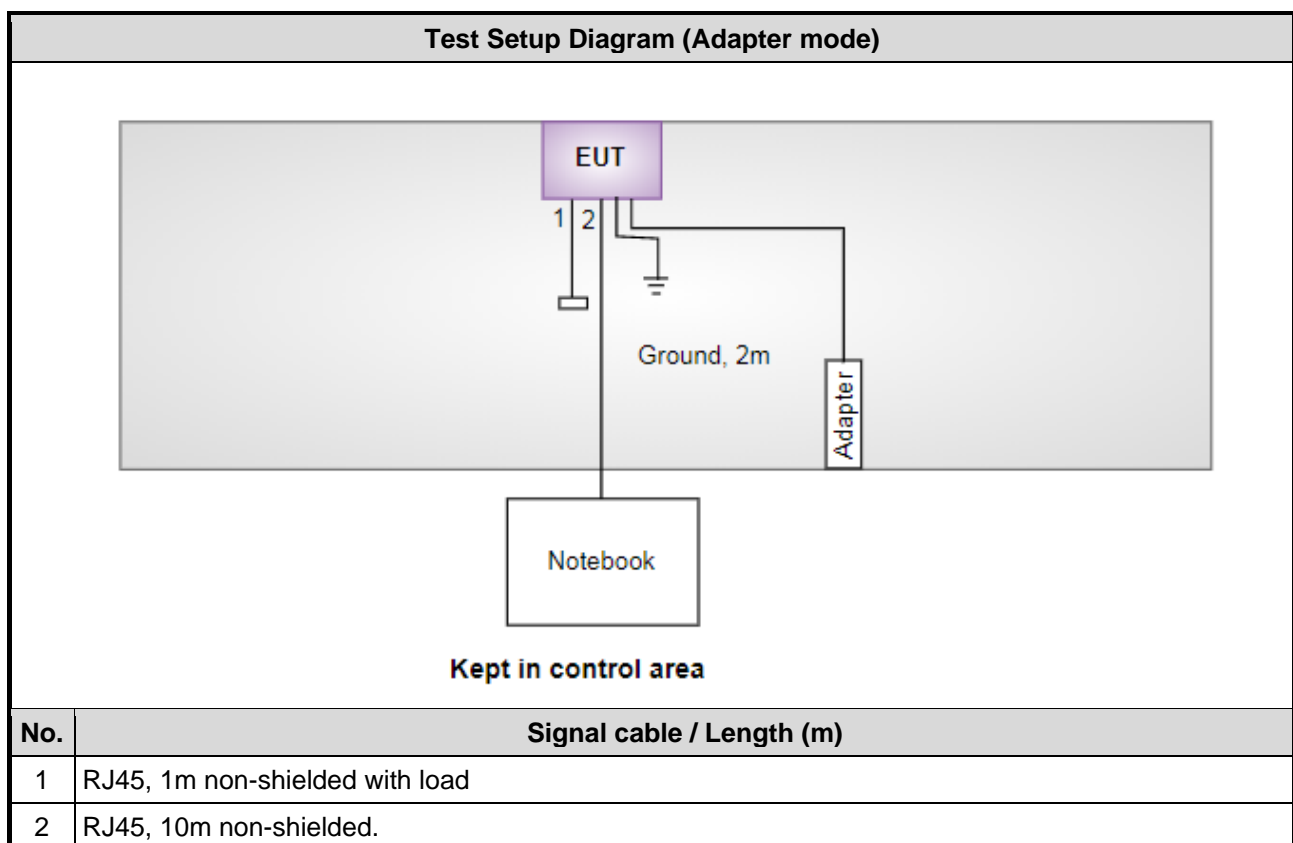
Test Setup Diagram (Adapter mode)

EUT

1 2

Ground, 2m

Adapter

Notebook

Kept in control area

| No. | Signal cable / Length (m) |
|---|---|
| 1 | RJ45, 1m non-shielded with load |
| 2 | RJ45, 10m non-shielded. |